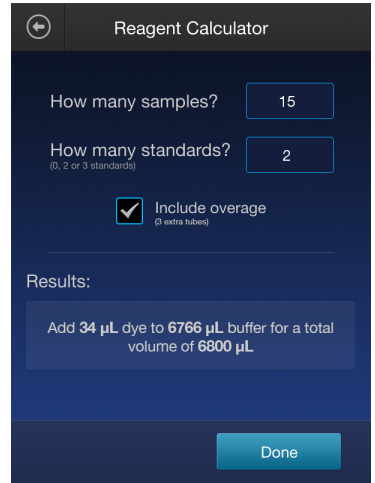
Reagent Calculator

How many samples? 15

How many standards? 2
(0, 2 or 3 standards)

Include overage
(3 extra tubes)

Results:

Add **34 µL** dye to **6766 µL** buffer for a total volume of **6800 µL**

Done